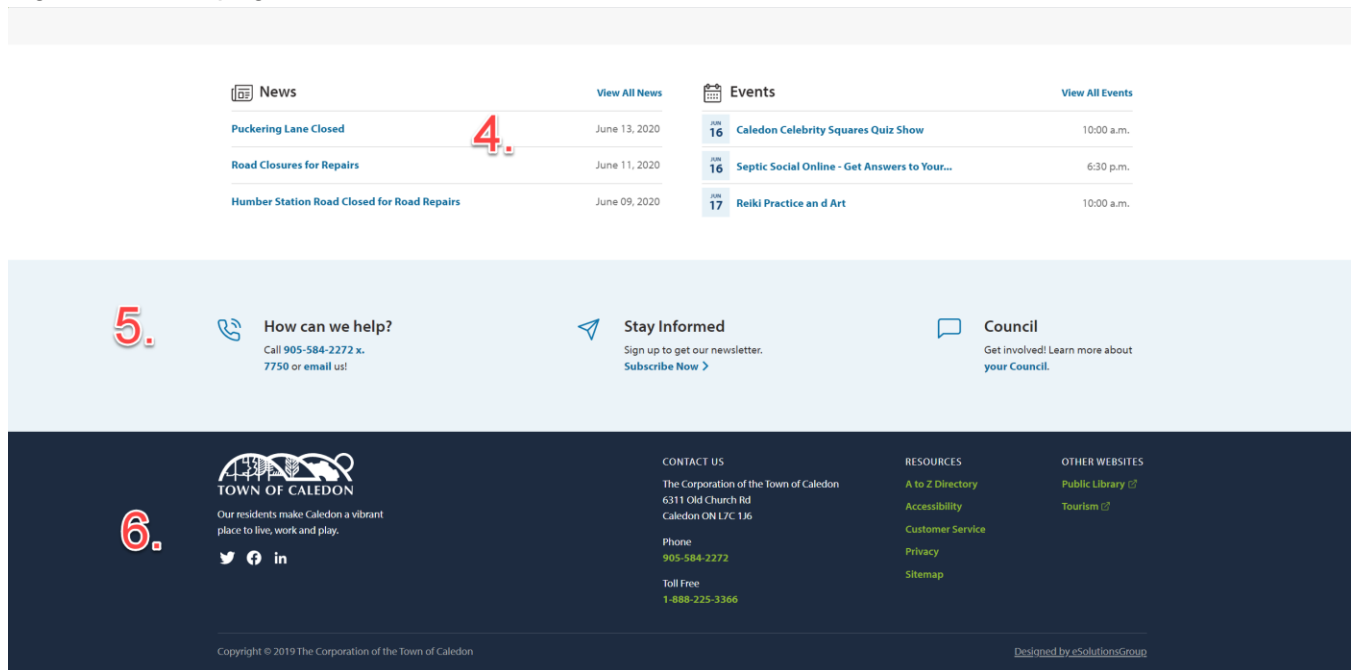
News

View All News

Puckering Lane Closed June 13, 2020

4.

Road Closures for Repairs June 11, 2020

Humber Station Road Closed for Road Repairs June 09, 2020

Events

View All Events

JUN 16 Caledon Celebrity Squares Quiz Show 10:00 a.m.

JUN 16 Septic Social Online - Get Answers to Your... 6:30 p.m.

JUN 17 Reiki Practice an d Art 10:00 a.m.

5.

How can we help?

Call 905-584-2272 x. 7750 or email us!

Stay Informed

Sign up to get our newsletter.

Subscribe Now

Council

Get involved! Learn more about your Council.

TOWN OF CALEDON

Our residents make Caledon a vibrant place to live, work and play.

6.

CONTACT US

The Corporation of the Town of Caledon
6311 Old Church Rd
Caledon ON L7C 1J6

Phone
905-584-2272

Toll Free
1-888-225-3366

RESOURCES

A to Z Directory
Accessibility
Customer Service
Privacy
Sitemap

OTHER WEBSITES

Public Library
Tourism

Copyright © 2019 The Corporation of the Town of Caledon

Designed by eSolutionsGroup